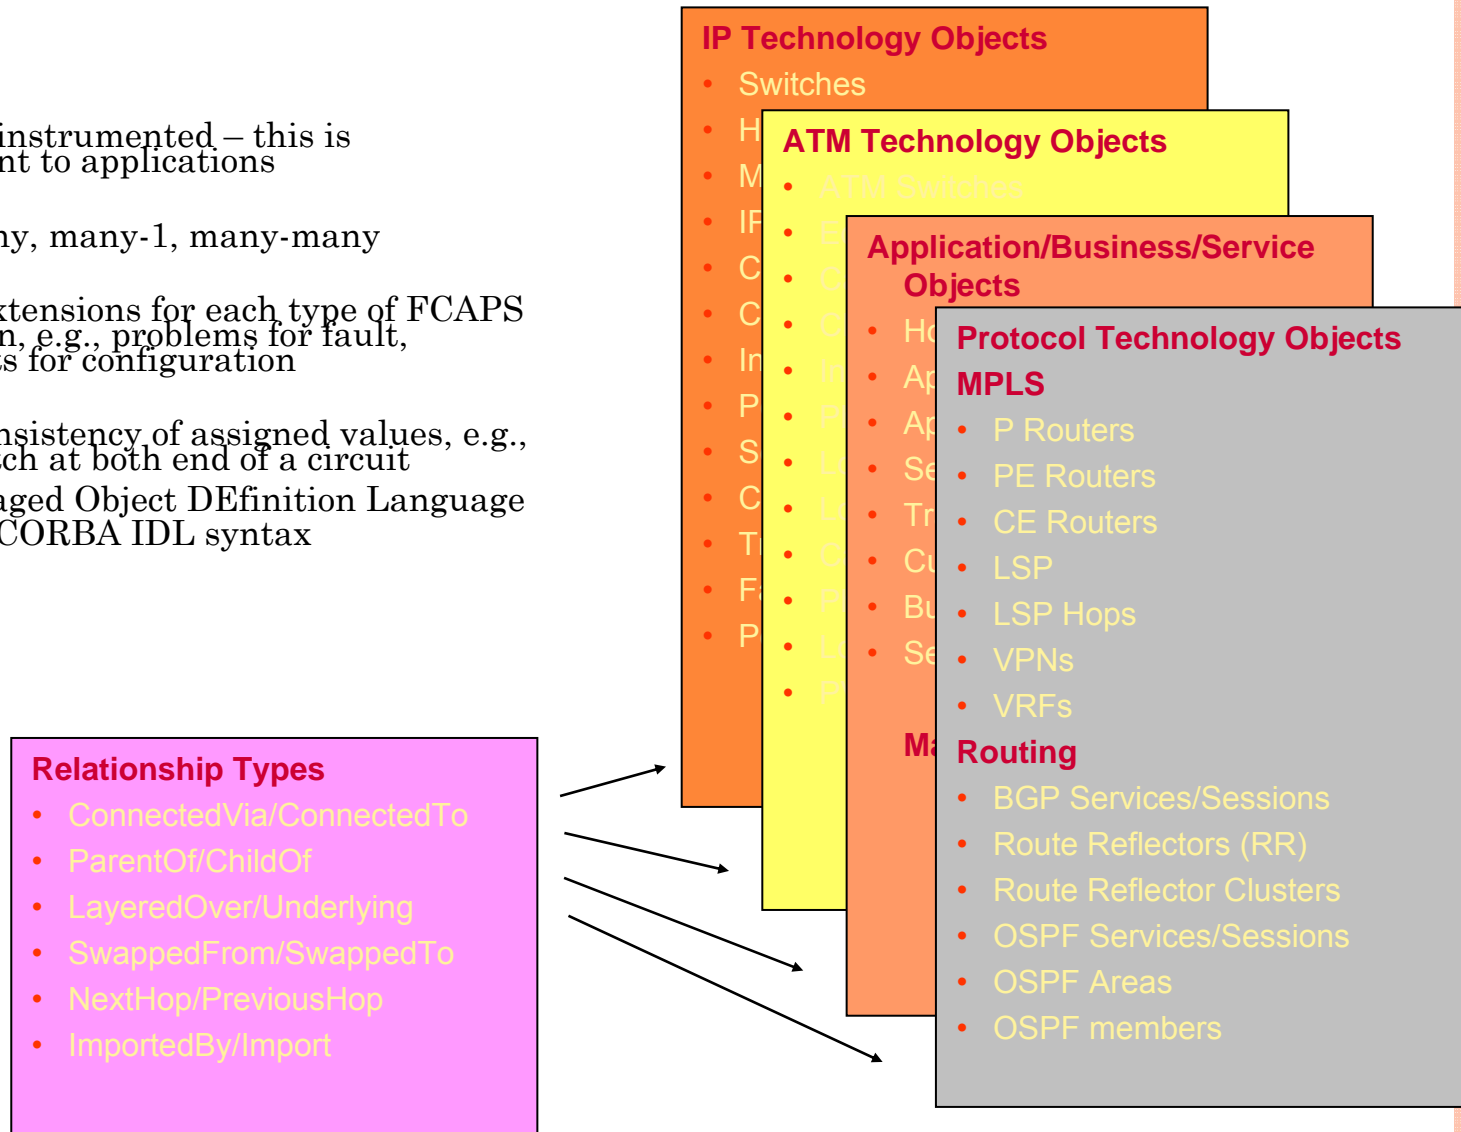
instrumented – this is
nt to applications

ny, many-1, many-many

xtensions for each type of FCAPS
n, e.g., problems for fault,
s for configuration

nsistency of assigned values, e.g.,
ch at both end of a circuit
aged Object DEfinition Language
CORBA IDL syntax

IP Technology Objects
• Switches
• H
• M
• IF
• C
• C
• In
• P
• S
• C
• Tı
• Fa
• P

ATM Technology Objects
• ATM Switches
• E
• C
• C
• Ir
• P
• U
• L
• C
• P
• L
• P

Application/Business/Service Objects
• Ho
• Ap
• Ap
• Se
• Tr
• Cu
• Bu
• Se

Ma

Protocol Technology Objects
MPLS
• P Routers
• PE Routers
• CE Routers
• LSP
• LSP Hops
• VPNs
• VRFs
Routing
• BGP Services/Sessions
• Route Reflectors (RR)
• Route Reflector Clusters
• OSPF Services/Sessions
• OSPF Areas
• OSPF members

Relationship Types
• ConnectedVia/ConnectedTo
• ParentOf/ChildOf
• LayeredOver/Underlying
• SwappedFrom/SwappedTo
• NextHop/PreviousHop
• ImportedBy/Import